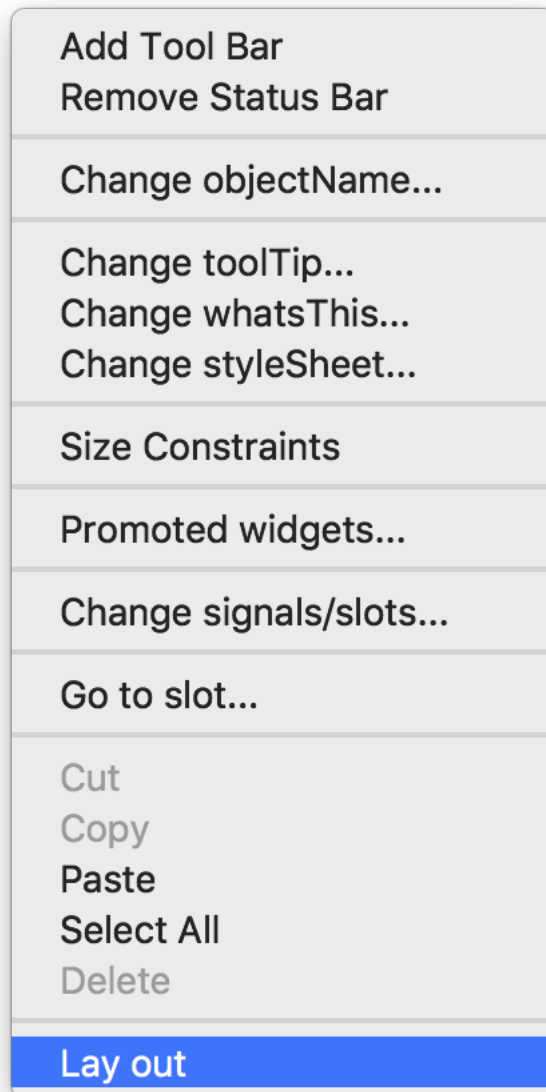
Add Tool Bar
Remove Status Bar

Change objectName...

Change toolTip...
Change whatsThis...
Change styleSheet...

Size Constraints

Promoted widgets...

Change signals/slots...

Go to slot...

Cut
Copy
Paste
Select All
Delete

Lay out